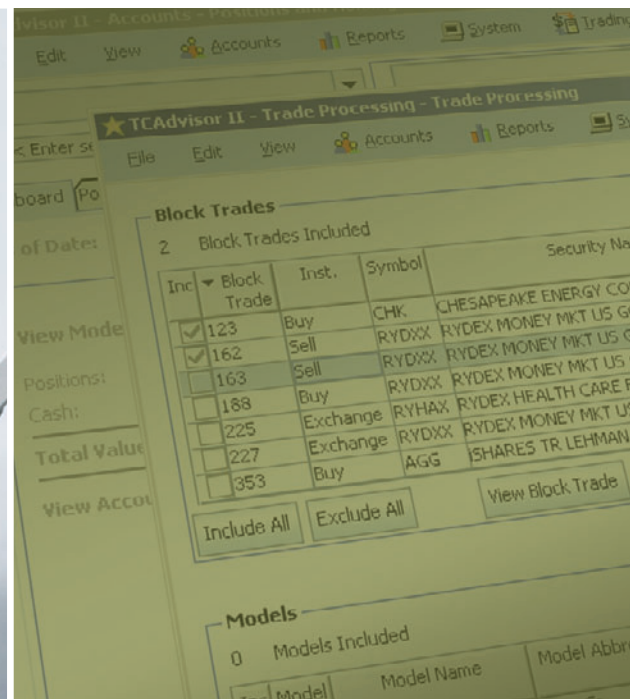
dvisor II - Accounts - Positions

Edit View Accounts Reports System Trading

< Enter se

board Po

of Date:

View Mode

Positions:

Cash:

Total Value

View Accou

TCAdvisor II - Trade Processing - Trade Processing

File Edit View Accounts Reports Sy

Block Trades

2 Block Trades Included

| Inc | Block Trade | Inst. | Symbol | Security Na |
|---|---|---|---|---|
| ✓ | 123 | Buy | CHK | CHESAPEAKE ENERGY CO |
| ✓ | 162 | Sell | RYDXX | RYDEX MONEY MKT US G |
| | 163 | Sell | RYDXX | RYDEX MONEY MKT US G |
| | 188 | Buy | RYDXX | RYDEX MONEY MKT US |
| | 225 | Exchange | RYHAX | RYDEX HEALTH CARE F |
| | 227 | Exchange | RYDXX | RYDEX MONEY MKT US |
| | 353 | Buy | AGG | ISHARES TR LEHMAN |

Include All Exclude All View Block Trade

Models

0 Models Included

Model Model Name Model Abbr